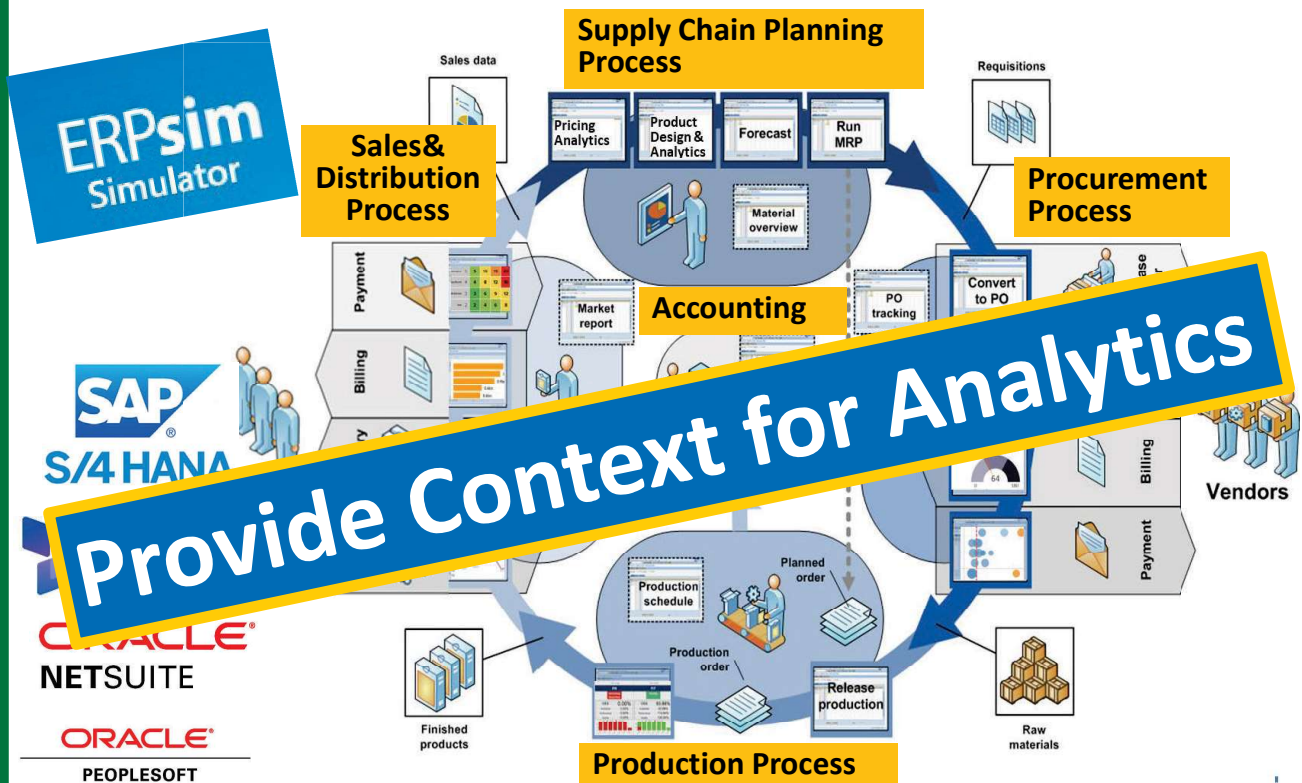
ERPsim Simulator

Supply Chain Planning Process

Sales data

Requisitions

Pricing Analytics

Product Design & Analytics

Forecast

Run MRP

Sales& Distribution Process

Procurement Process

Material overview

Payment

Market report

Accounting

PO tracking

Convert to PO

Billing

Provide Context for Analytics

SAP S/4 HANA

Billing

Vendors

Payment

Production schedule

Planned order

ORACLE NETSUITE

Production order

Release production

Finished products

Raw materials

ORACLE PEOPLESOFT

Production Process